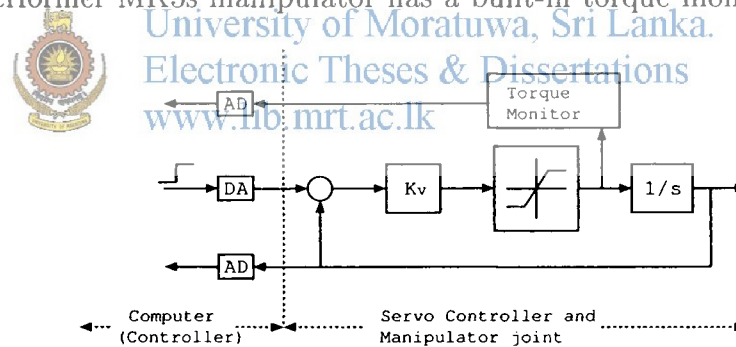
erformer MK3s manipulator has a built-in torque mon

University of Moratuwa, Sri Lanka.
Electronic Theses & Dissertations
www.lib.mrt.ac.lk

AD

Torque Monitor

DA

Kv

1/s

AD

Computer (Controller)

Servo Controller and Manipulator joint